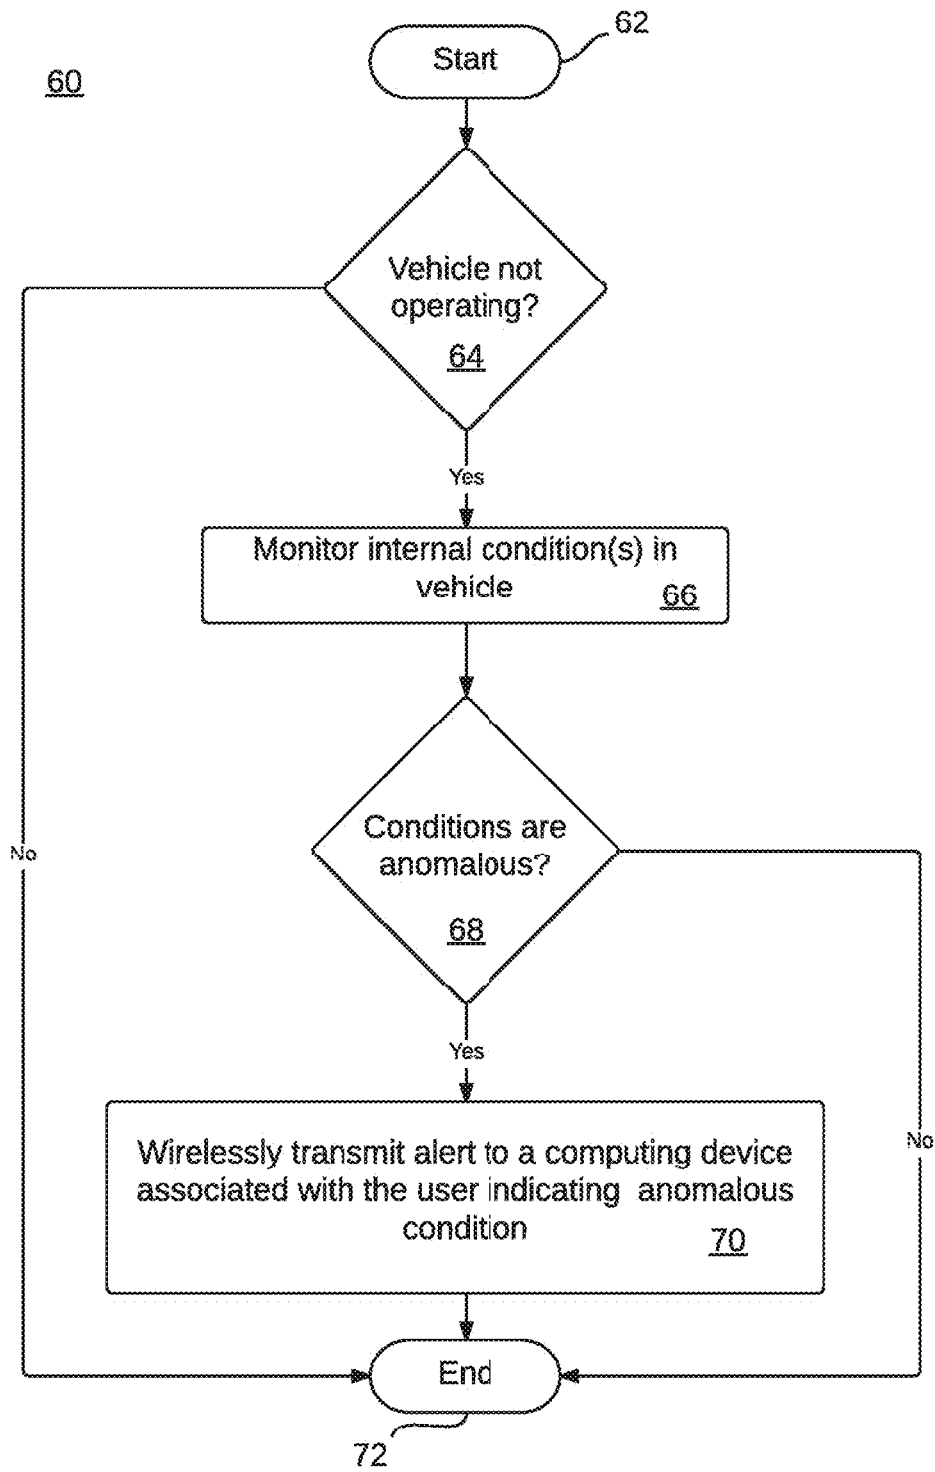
60

62

Start

Vehicle not operating?

64

Yes

No

Monitor internal condition(s) in vehicle

66

Conditions are anomalous?

68

Yes

No

Wirelessly transmit alert to a computing device associated with the user indicating anomalous condition

70

End

72